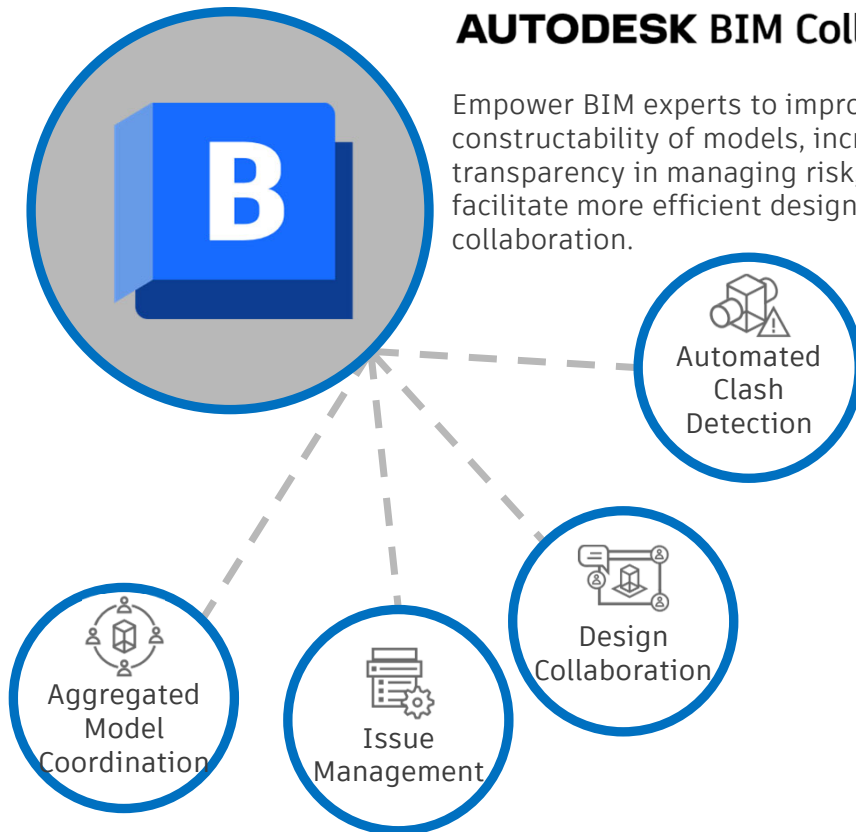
B

AUTODESK BIM Coll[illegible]

Empower BIM experts to impro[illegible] constructability of models, incr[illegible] transparency in managing risk, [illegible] facilitate more efficient design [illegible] collaboration.

Automated Clash Detection

Design Collaboration

Aggregated Model Coordination

Issue Management